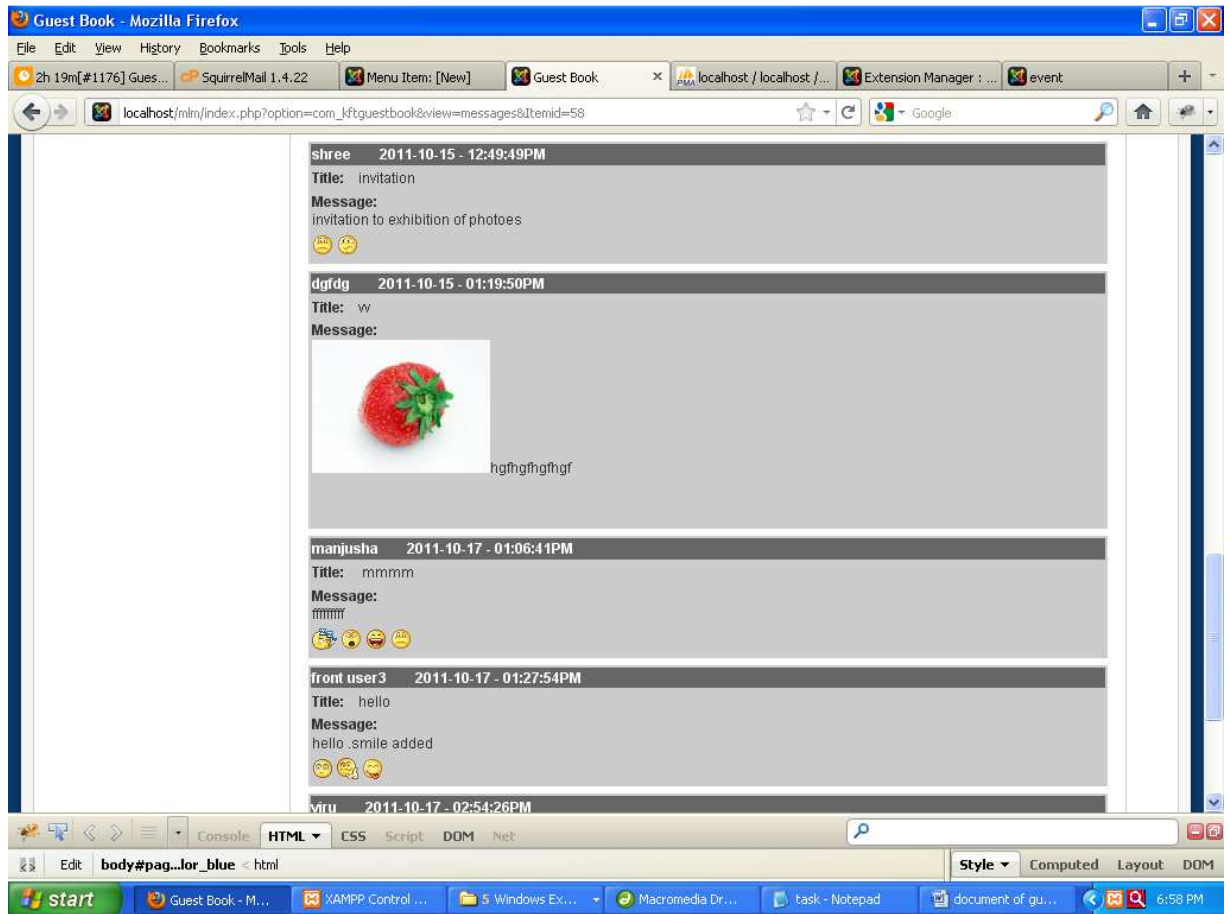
Guest Book - Mozilla Firefox

File Edit View History Bookmarks Tools Help

2h 19m[#1176] Gues... | SquirrelMail 1.4.22 | Menu Item: [New] | Guest Book | localhost / localhost /... | Extension Manager : ... | event

localhost/mlm/index.php?option=com_kftguestbook&view=messages&Itemid=58

Google

shree 2011-10-15 - 12:49:49PM
Title: invitation
Message:
invitation to exhibition of photoes

dgfdg 2011-10-15 - 01:19:50PM
Title: w
Message:
hgfhgfhgfhgf

manjusha 2011-10-17 - 01:06:41PM
Title: mmmm
Message:
ffffffff

front user3 2011-10-17 - 01:27:54PM
Title: hello
Message:
hello .smile added

viru 2011-10-17 - 02:54:26PM

Console HTML CSS Script DOM Net

Edit body#pag...lor_blue < html

Style Computed Layout DOM

start | Guest Book - M... | XAMPP Control ... | 5 Windows Ex... | Macromedia Dr... | task - Notepad | document of gu... | 6:58 PM